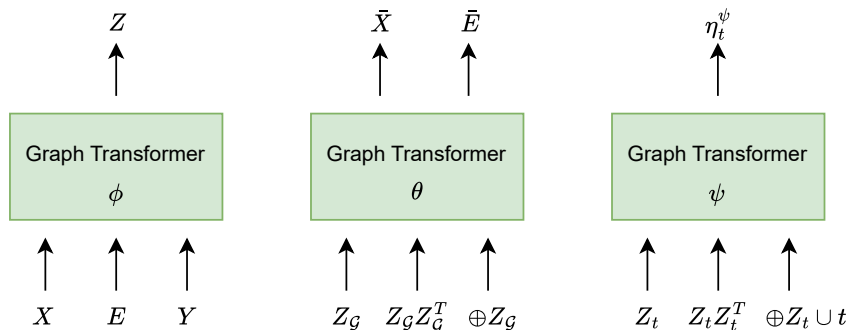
$Z$

Graph Transformer

$\phi$

$X$ $E$ $Y$

$\bar{X}$ $\bar{E}$

Graph Transformer

$\theta$

$Z_{\mathcal{G}}$ $Z_{\mathcal{G}}Z_{\mathcal{G}}^T$ $\oplus Z_{\mathcal{G}}$

$\eta_t^{\psi}$

Graph Transformer

$\psi$

$Z_t$ $Z_tZ_t^T$ $\oplus Z_t \cup t$